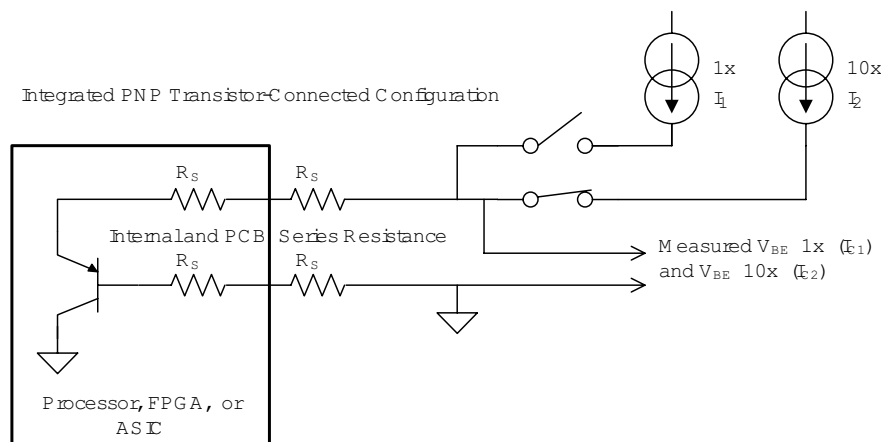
Integrated PNP Transistor-Connected Configuration

1x
$I_1$

10x
$I_2$

$R_S$

$R_S$

Internal and PCB Series Resistance

$R_S$

$R_S$

Measured $V_{BE}$ 1x ($I_{C1}$) and $V_{BE}$ 10x ($I_{C2}$)

Processor, FPGA, or ASIC